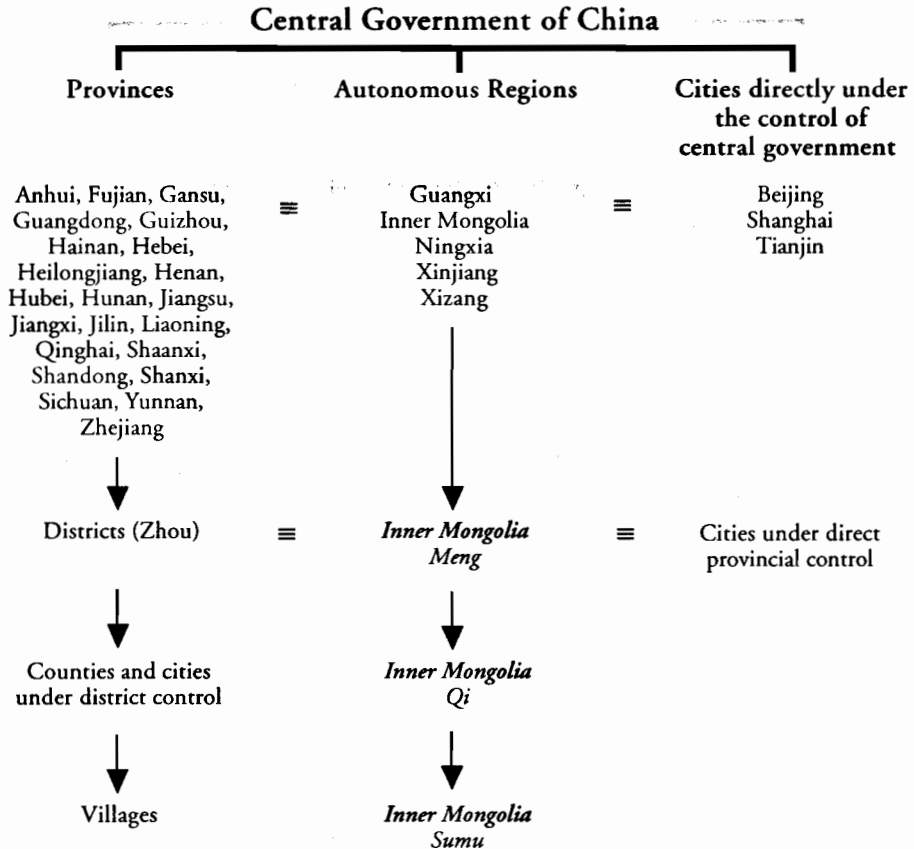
Central Government of China

Provinces

Autonomous Regions

Cities directly under the control of central government

Anhui, Fujian, Gansu, Guangdong, Guizhou, Hainan, Hebei, Heilongjiang, Henan, Hubei, Hunan, Jiangsu, Jiangxi, Jilin, Liaoning, Qinghai, Shaanxi, Shandong, Shanxi, Sichuan, Yunnan, Zhejiang

≡

Guangxi
Inner Mongolia
Ningxia
Xinjiang
Xizang

≡

Beijing
Shanghai
Tianjin

Districts (Zhou)

≡

*Inner Mongolia Meng*

≡

Cities under direct provincial control

Counties and cities under district control

*Inner Mongolia Qi*

Villages

*Inner Mongolia Sumu*